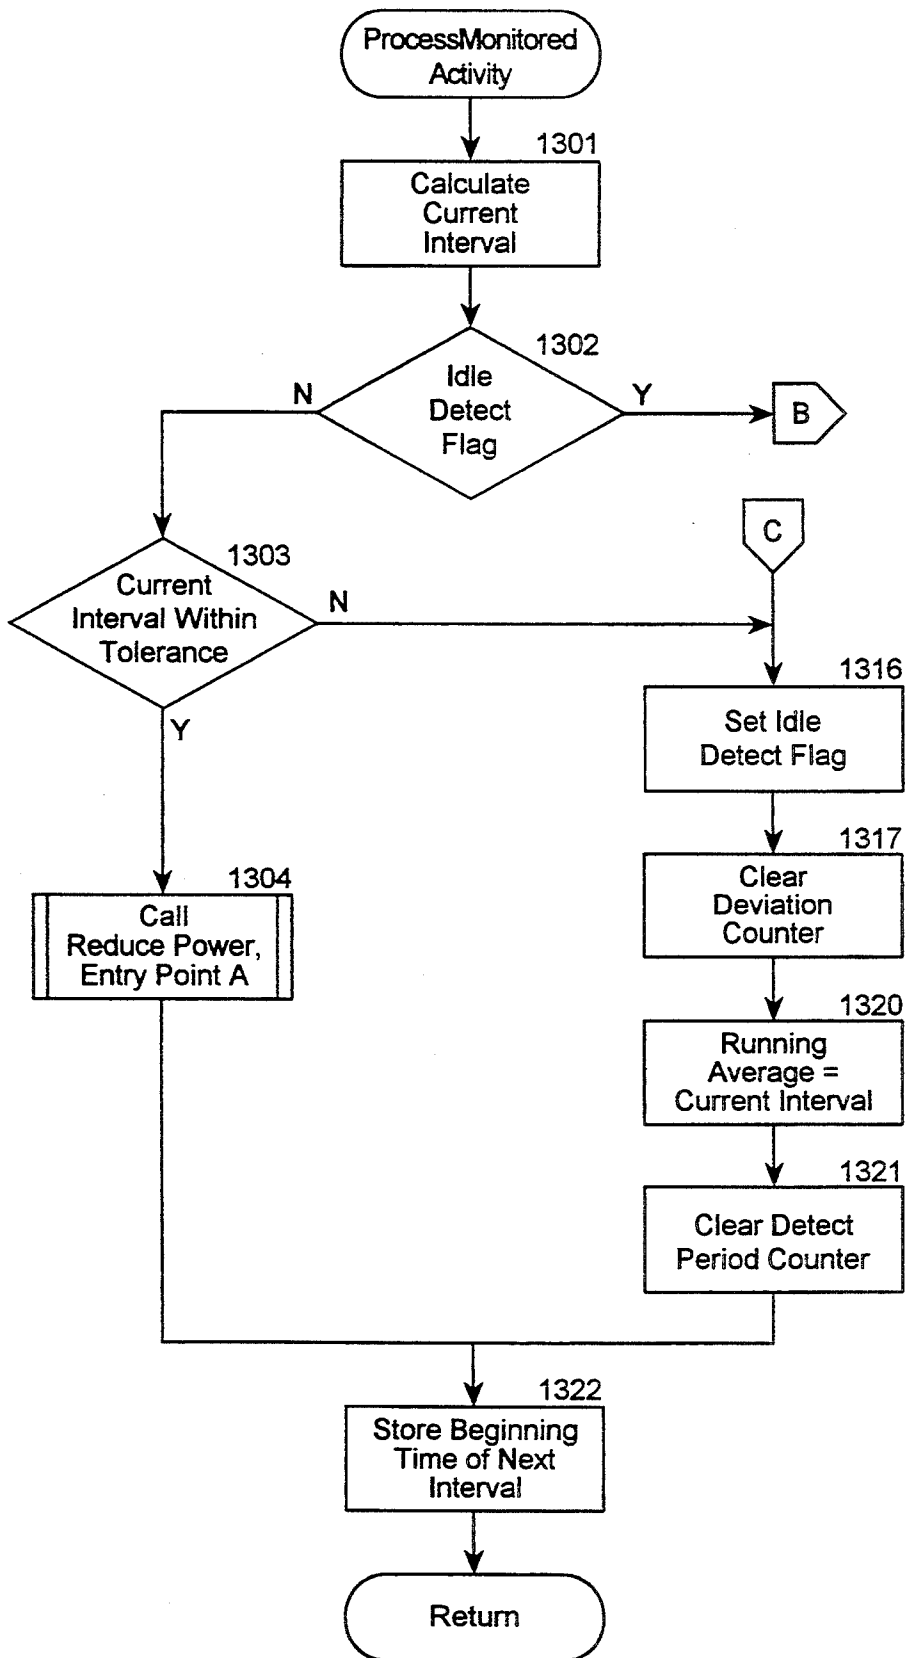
ProcessMonitored Activity

1301
Calculate Current Interval

1302
Idle Detect Flag
N
Y
B

C

1303
Current Interval Within Tolerance
N
Y

1316
Set Idle Detect Flag

1317
Clear Deviation Counter

1304
Call Reduce Power, Entry Point A

1320
Running Average = Current Interval

1321
Clear Detect Period Counter

1322
Store Beginning Time of Next Interval

Return